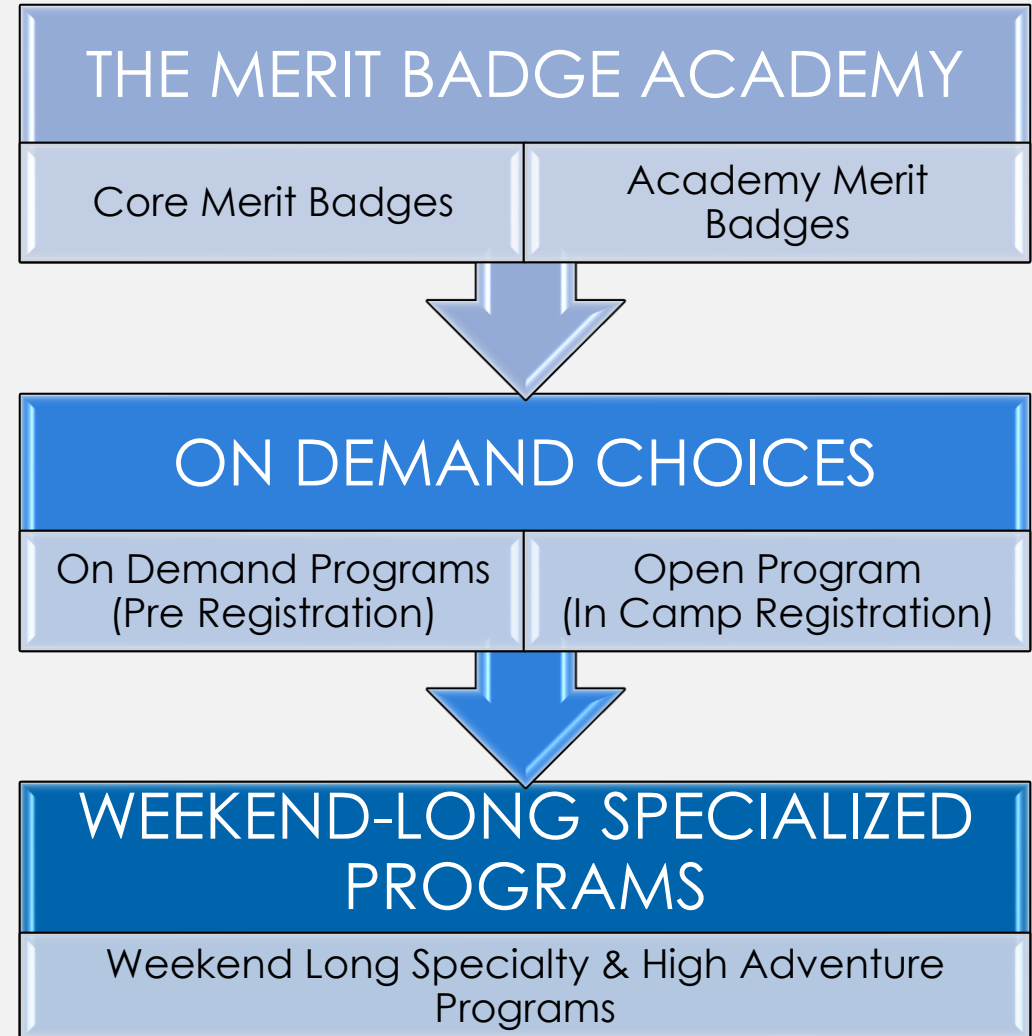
THE MERIT BADGE ACADEMY

Core Merit Badges

Academy Merit Badges

ON DEMAND CHOICES

On Demand Programs (Pre Registration)

Open Program (In Camp Registration)

WEEKEND-LONG SPECIALIZED PROGRAMS

Weekend Long Specialty & High Adventure Programs